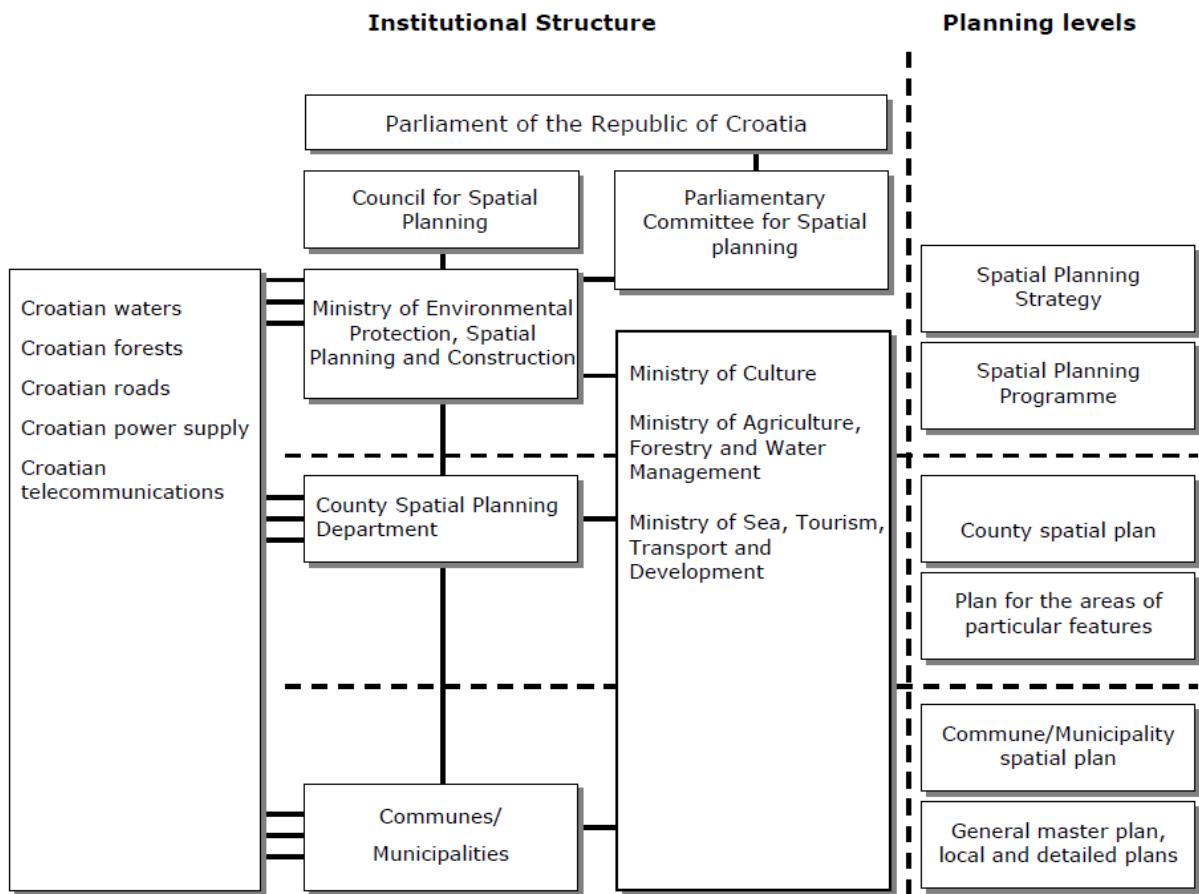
Institutional Structure

Planning levels

Parliament of the Republic of Croatia

Council for Spatial Planning

Parliamentary Committee for Spatial planning

Croatian waters
Croatian forests
Croatian roads
Croatian power supply
Croatian telecommunications

Ministry of Environmental Protection, Spatial Planning and Construction

Ministry of Culture

Ministry of Agriculture, Forestry and Water Management

Ministry of Sea, Tourism, Transport and Development

County Spatial Planning Department

Communes/ Municipalities

Spatial Planning Strategy

Spatial Planning Programme

County spatial plan

Plan for the areas of particular features

Commune/Municipality spatial plan

General master plan, local and detailed plans